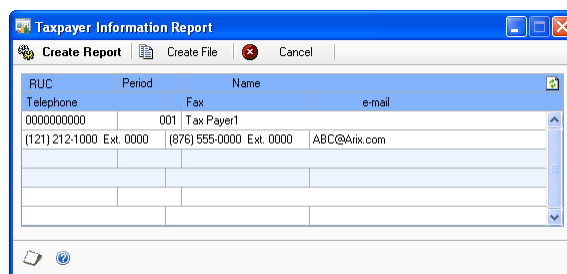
Taxpayer Information Report

Create Report | Create File | Cancel

RUC | Period | Name
Telephone | Fax | e-mail

| | | |
|---|---|---|
| 0000000000 | 001 | Tax Payer1 |
| (121) 212-1000 Ext. 0000 | (876) 555-0000 Ext. 0000 | ABC@Arix.com |